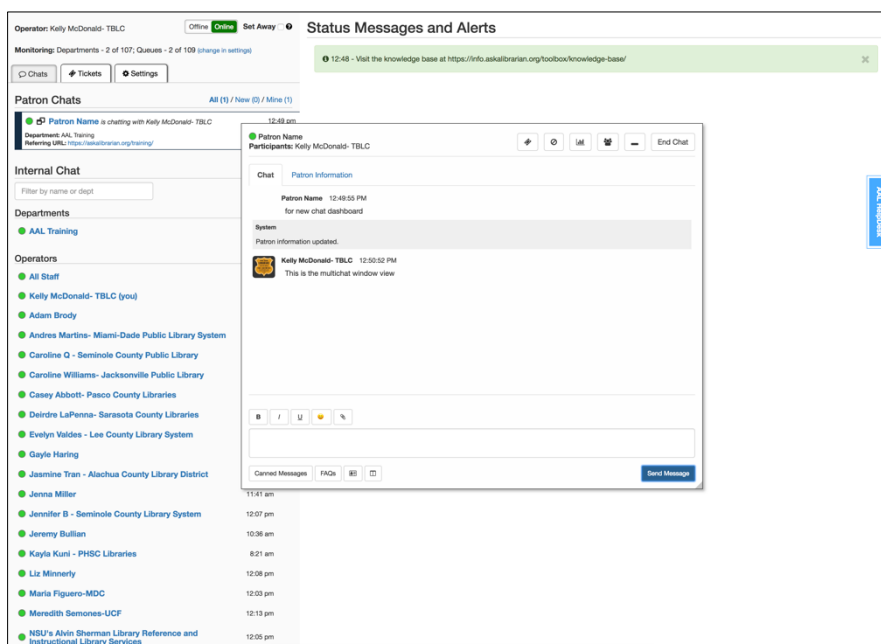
Operator: Kelly McDonald- TBLC

Offline Online Set Away

Monitoring: Departments - 2 of 107; Queues - 2 of 109 (change in settings)

Chats Tickets Settings

Patron Chats

All (1) / New (0) / Mine (1)

Patron Name is chatting with Kelly McDonald- TBLC 12:49 pm

Department: AAL Training

Referring URL: https://askalibrarian.org/training/

Internal Chat

Filter by name or dept

Departments

AAL Training

Operators

All Staff

Kelly McDonald- TBLC (you)

Adam Brody

Andres Martins- Miami-Dade Public Library System

Caroline Q - Seminole County Public Library

Caroline Williams- Jacksonville Public Library

Casey Abbott- Pasco County Libraries

Deirdre LaPenna- Sarasota County Libraries

Evelyn Valdes - Lee County Library System

Gayle Haring

Jasmine Tran - Alachua County Library District

Jenna Miller 11:41 am

Jennifer B - Seminole County Library System 12:07 pm

Jeremy Bullian 10:36 am

Kayla Kuni - PHSC Libraries 8:21 am

Liz Minnerly 12:08 pm

Maria Figuero-MDC 12:03 pm

Meredith Semones-UCF 12:13 pm

NSU's Alvin Sherman Library Reference and Instructional Library Services 12:05 pm

Status Messages and Alerts

12:48 - Visit the knowledge base at https://info.askalibrarian.org/toolbox/knowledge-base/

Patron Name

Participants: Kelly McDonald- TBLC

End Chat

Chat Patron Information

Patron Name 12:49:55 PM

for new chat dashboard

System

Patron information updated.

Kelly McDonald- TBLC 12:50:52 PM

This is the multichat window view

B I U

Canned Messages FAQs

Send Message

AAL Helpdesk